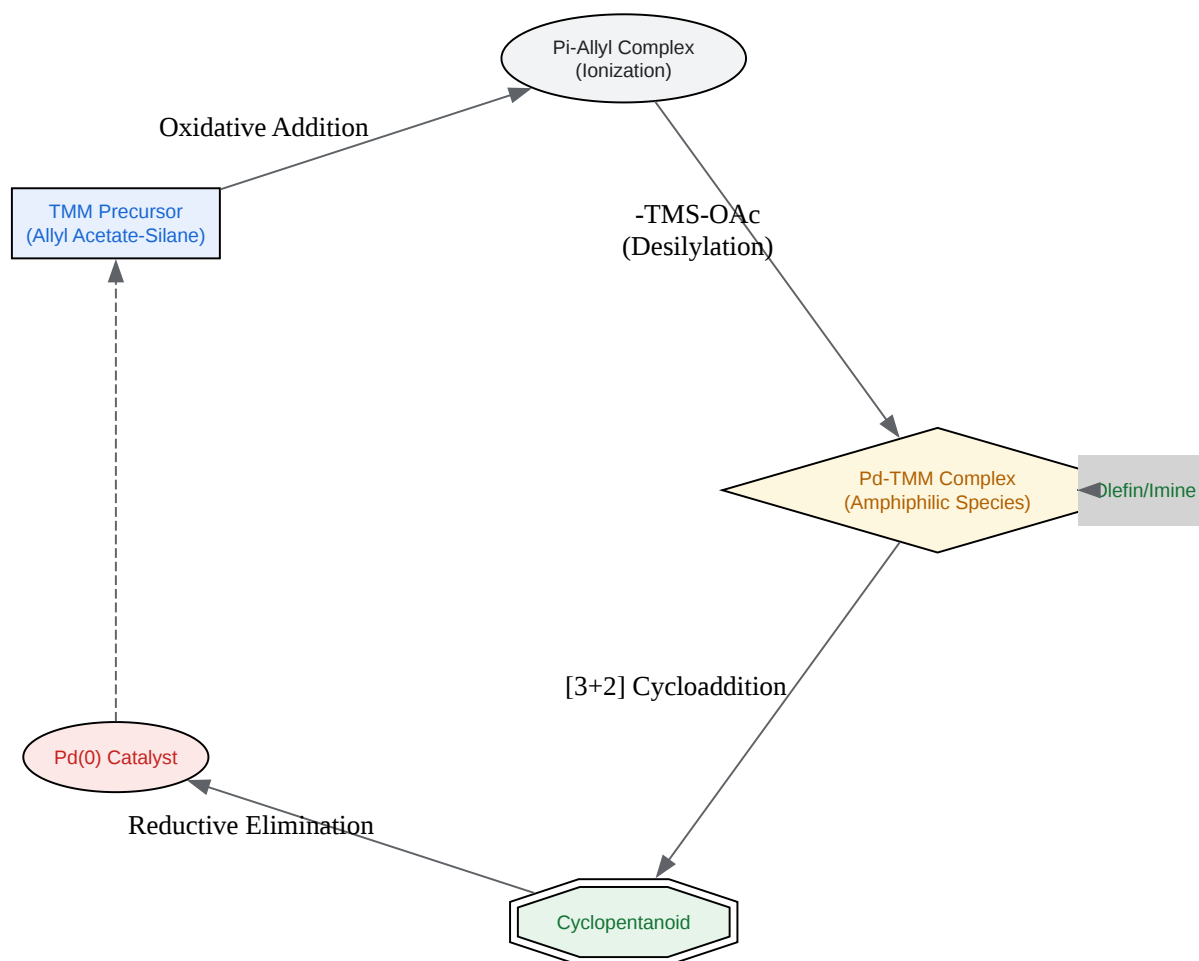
Pi-Allyl Complex
(Ionization)

Oxidative Addition

TMM Precursor
(Allyl Acetate-Silane)

-TMS-OAc
(Desilylation)

Pd-TMM Complex
(Amphiphilic Species)

Olefin/Imine

[3+2] Cycloaddition

Pd(0) Catalyst

Reductive Elimination

Cyclopentanoid